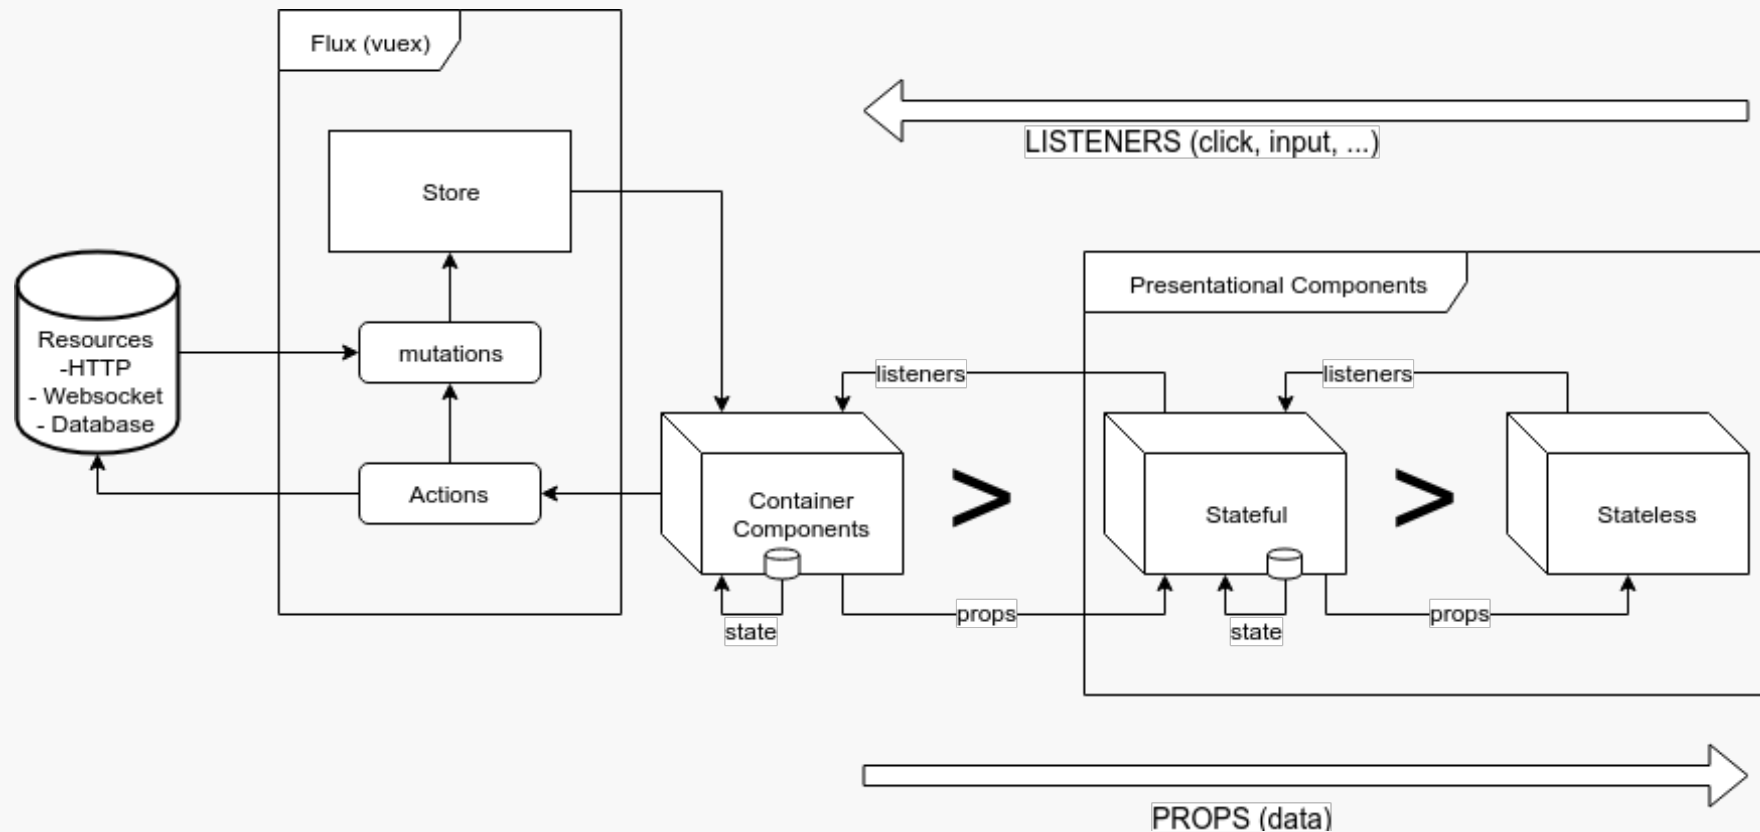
Flux (vuex)

LISTENERS (click, input, ...)

Store

Resources
-HTTP
- Websocket
- Database

mutations

Actions

Presentational Components

listeners

listeners

Container Components

>

Stateful

>

Stateless

state

props

state

props

PROPS (data)